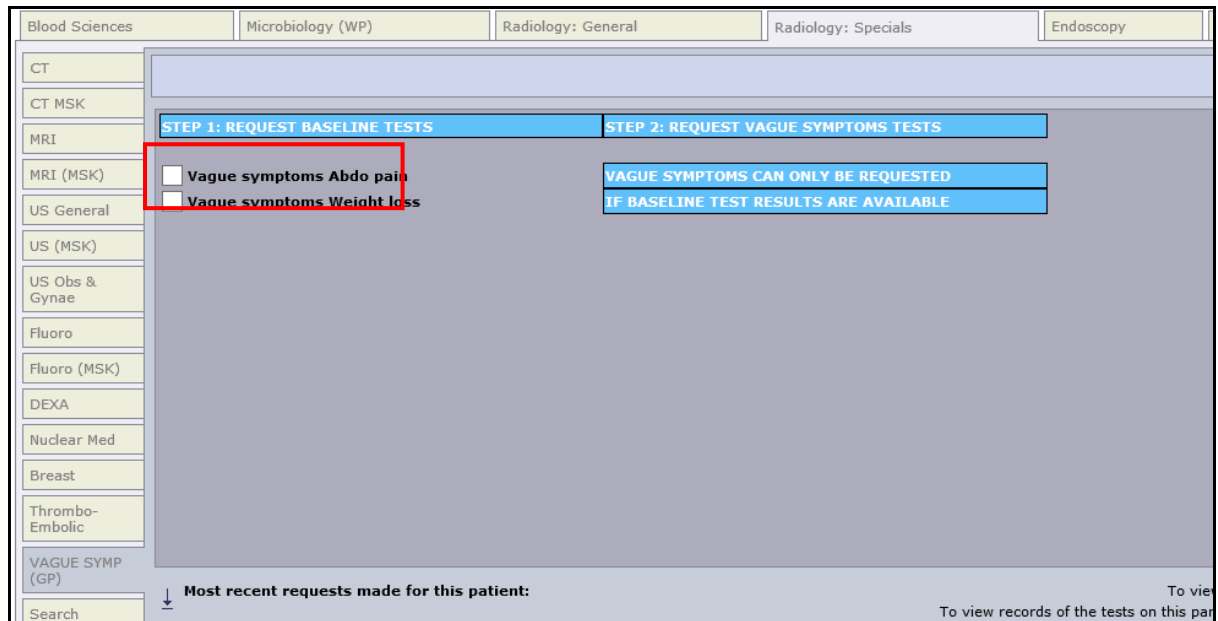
Blood Sciences | Microbiology (WP) | Radiology: General | Radiology: Specials | Endoscopy

CT
CT MSK
MRI
MRI (MSK)
US General
US (MSK)
US Obs & Gynae
Fluoro
Fluoro (MSK)
DEXA
Nuclear Med
Breast
Thrombo-Embolic
VAGUE SYMP (GP)
Search

STEP 1: REQUEST BASELINE TESTS
STEP 2: REQUEST VAGUE SYMPTOMS TESTS

Vague symptoms Abdo pain
Vague symptoms Weight loss

VAGUE SYMPTOMS CAN ONLY BE REQUESTED
IF BASELINE TEST RESULTS ARE AVAILABLE

Most recent requests made for this patient:

To view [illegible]
To view records of the tests on this pa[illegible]